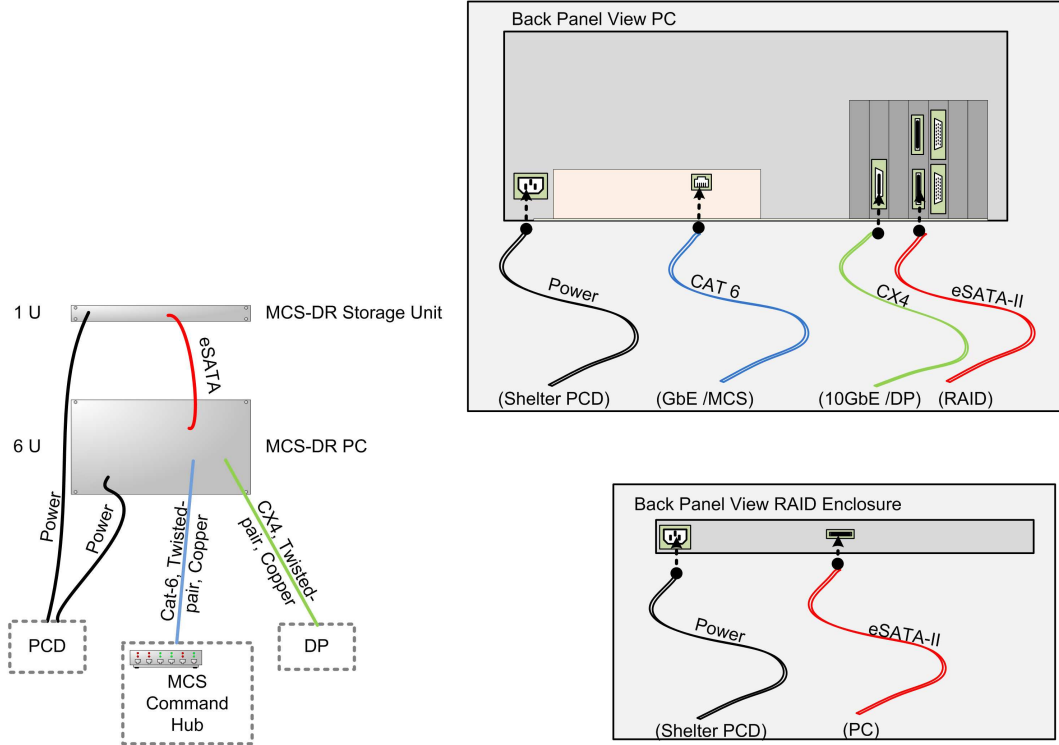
Back Panel View PC

Power

CAT 6

CX4

eSATA-II

(Shelter PCD)

(GbE /MCS)

(10GbE /DP)

(RAID)

1 U

MCS-DR Storage Unit

eSATA

6 U

MCS-DR PC

Power

Power

Cat-6, Twisted-pair, Copper

CX4, Twisted-pair, Copper

PCD

MCS Command Hub

DP

Back Panel View RAID Enclosure

Power

eSATA-II

(Shelter PCD)

(PC)